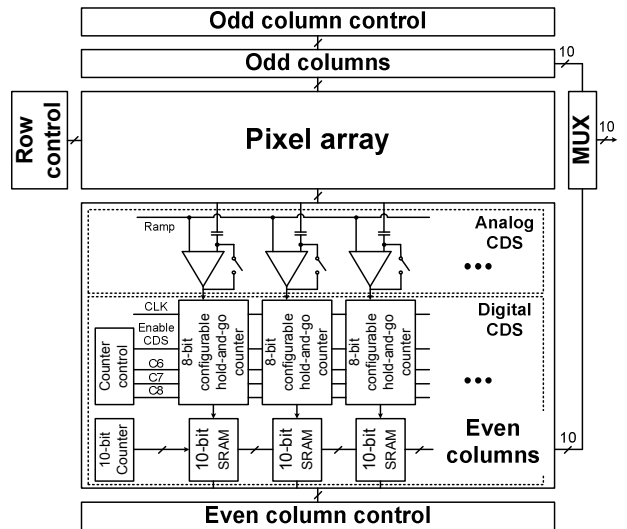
Odd column control

Odd columns

10

Row control

Pixel array

MUX

10

Ramp

Analog CDS

•••

CLK

Enable CDS

C6

C7

C8

Counter control

8-bit configurable hold-and-go counter

8-bit configurable hold-and-go counter

8-bit configurable hold-and-go counter

Digital CDS

•••

10-bit Counter

10-bit SRAM

10-bit SRAM

10-bit SRAM

Even columns

10

Even column control